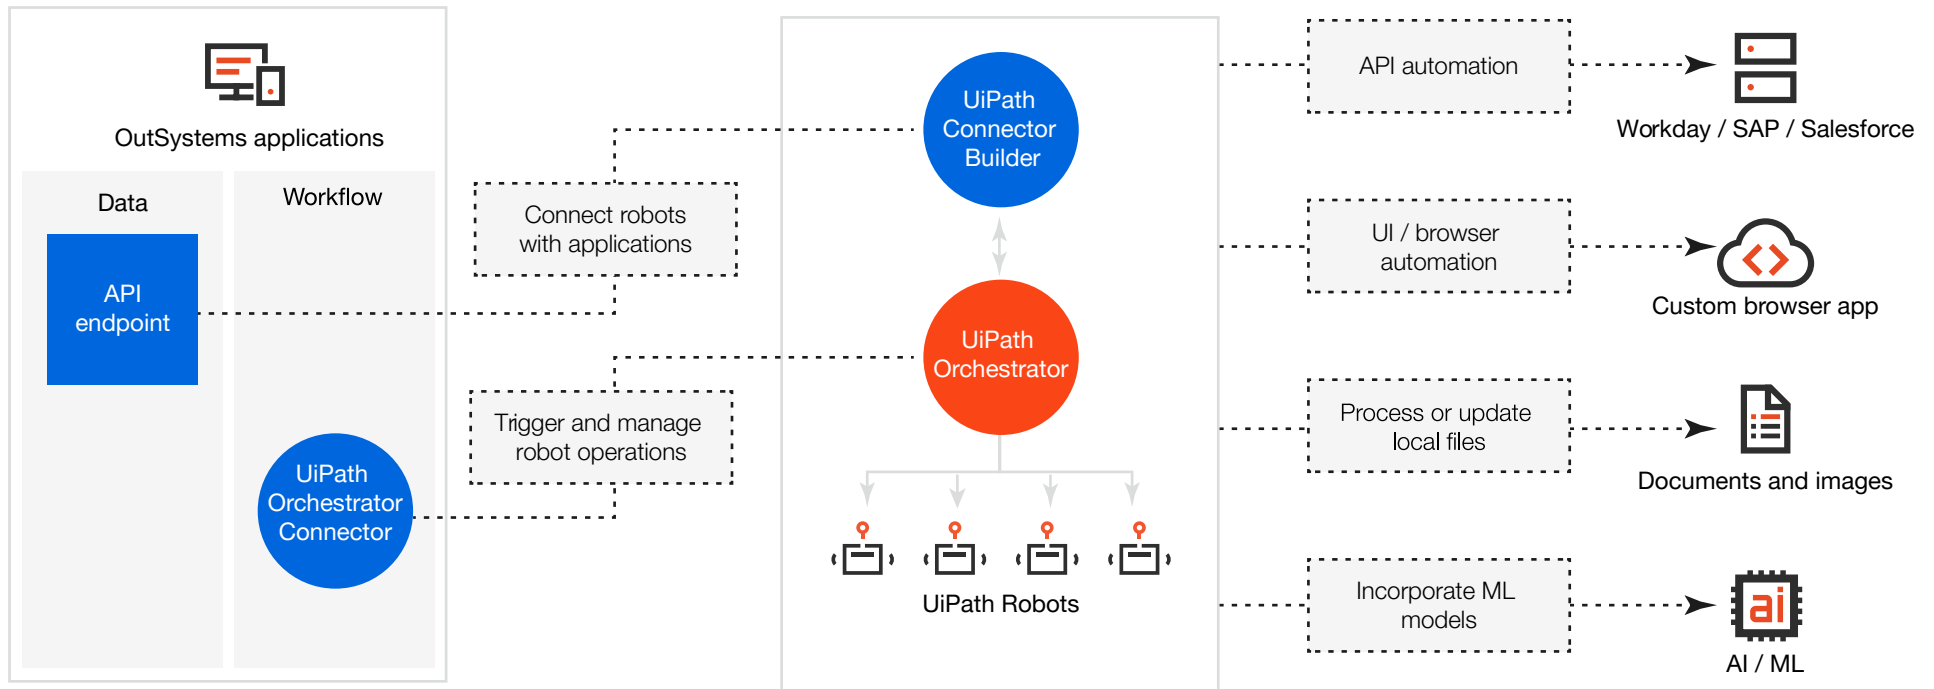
OutSystems applications

Data

API endpoint

Workflow

UiPath Orchestrator Connector

Connect robots with applications

Trigger and manage robot operations

UiPath Connector Builder

UiPath Orchestrator

UiPath Robots

API automation

Workday / SAP / Salesforce

UI / browser automation

Custom browser app

Process or update local files

Documents and images

Incorporate ML models

ai

AI / ML